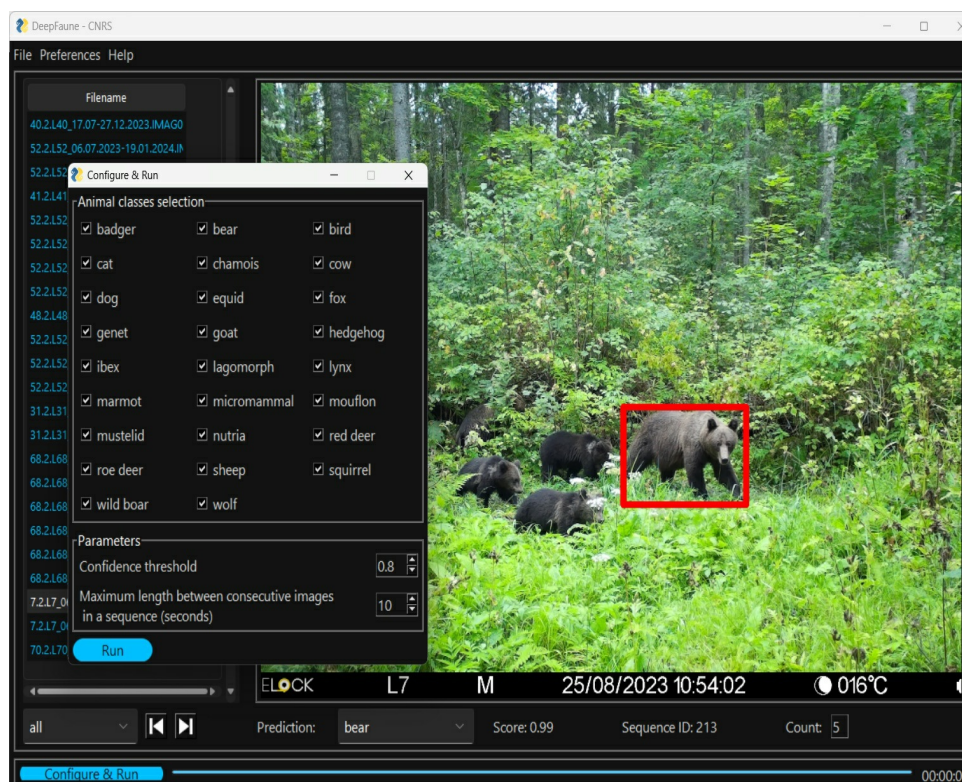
DeepFaune - CNRS

File Preferences Help

Filename
40.2.L40_17.07-27.12.2023.IMAG0
52.2.L52_06.07.2023-19.01.2024.I
52.2.L52
41.2.L41
52.2.L52
52.2.L52
52.2.L52
52.2.L52
48.2.L48
52.2.L52
52.2.L52
52.2.L52
31.2.L31
31.2.L31
68.2.L68
68.2.L68
68.2.L68
68.2.L68
68.2.L68
68.2.L68
7.2.L7_0
7.2.L7_0
70.2.L70

Configure & Run

Animal classes selection
☑ badger ☑ bear ☑ bird
☑ cat ☑ chamois ☑ cow
☑ dog ☑ equid ☑ fox
☑ genet ☑ goat ☑ hedgehog
☑ ibex ☑ lagomorph ☑ lynx
☑ marmot ☑ micromammal ☑ mouflon
☑ mustelid ☑ nutria ☑ red deer
☑ roe deer ☑ sheep ☑ squirrel
☑ wild boar ☑ wolf

Parameters
Confidence threshold 0.8
Maximum length between consecutive images in a sequence (seconds) 10

Run

ELOCK L7 M 25/08/2023 10:54:02 016°C

all
Prediction: bear Score: 0.99 Sequence ID: 213 Count: 5

Configure & Run
00:00:0